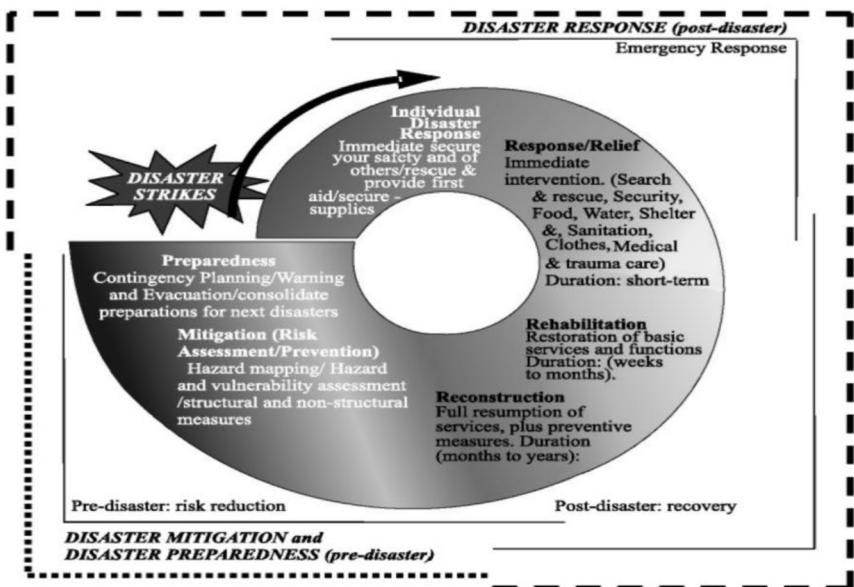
DISASTER RESPONSE (post-disaster)

Emergency Response

DISASTER STRIKES

Individual Disaster Response
Immediate secure your safety and of others/rescue & provide first aid/secure - supplics

Response/Relief
Immediate intervention. (Search & rescue, Security, Food, Water, Shelter &, Sanitation, Clothes, Medical & trauma care)
Duration: short-term

Preparedness
Contingency Planning/Warning and Evacuation/consolidate preparations for next disasters

Mitigation (Risk Assessment/Prevention)
Hazard mapping/ Hazard and vulnerability assessment /structural and non-structural measures

Rehabilitation
Restoration of basic services and functions
Duration: (weeks to months).

Reconstruction
Full resumption of services, plus preventive measures. Duration (months to years):

Pre-disaster: risk reduction

Post-disaster: recovery

DISASTER MITIGATION and DISASTER PREPAREDNESS (pre-disaster)